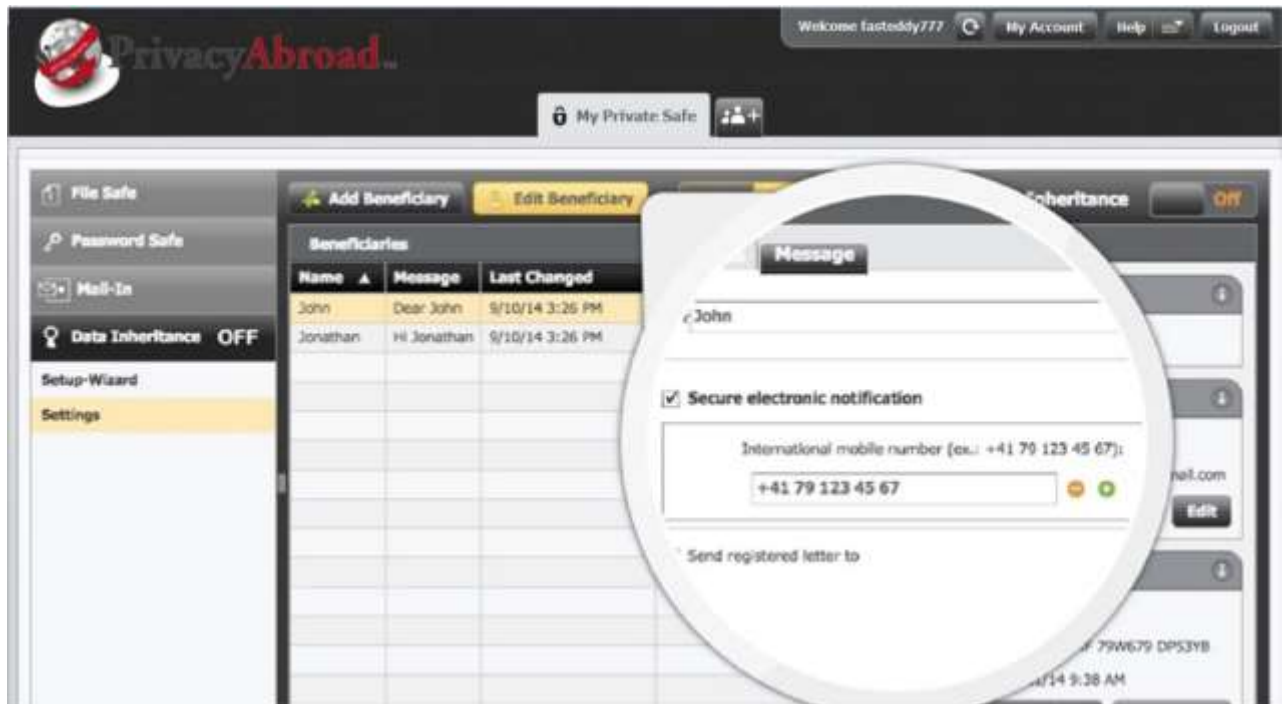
PrivacyAbroad

Welcome fasteddy777 My Account Help Logout

My Private Safe

File Safe
Password Safe
Mail-In
Data Inheritance OFF
Setup-Wizard
Settings

Add Beneficiary Edit Beneficiary

Inheritance Off

Beneficiaries

| Name ▲ | Message | Last Changed |
|---|---|---|
| John | Dear John | 9/10/14 3:26 PM |
| Jonathan | Hi Jonathan | 9/10/14 3:26 PM |

Message

John

Secure electronic notification

International mobile number (ex.: +41 79 123 45 67):

+41 79 123 45 67

Send registered letter to

ail.com

Edit

79W679 DPS3YB

/14 9:38 AM